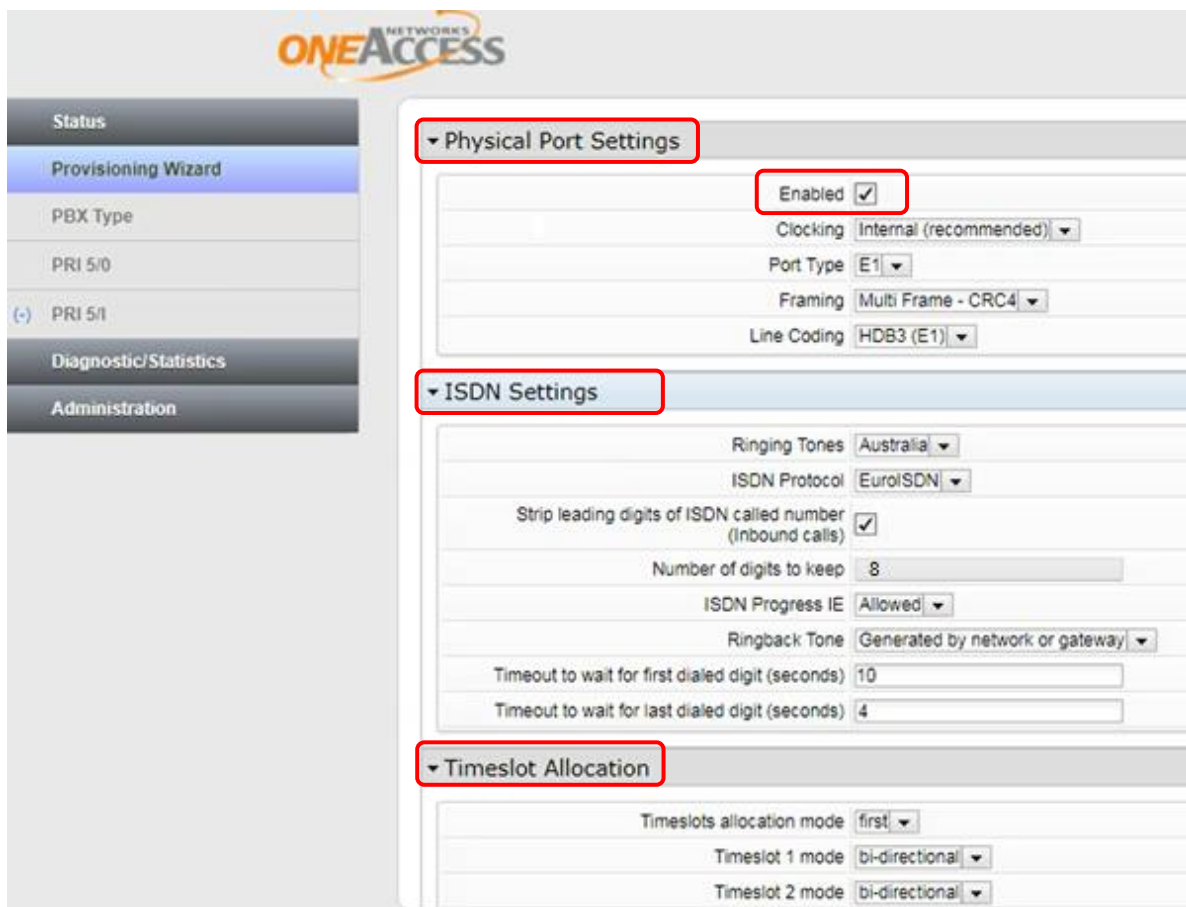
NETWORKS
ONEACCESS

Status
Provisioning Wizard
PBX Type
PRI 5/0
(-) PRI 5/I
Diagnostic/Statistics
Administration

Physical Port Settings

Enabled ✓
Clocking Internal (recommended)
Port Type E1
Framing Multi Frame - CRC4
Line Coding HDB3 (E1)

ISDN Settings

Ringing Tones Australia
ISDN Protocol EuroISDN
Strip leading digits of ISDN called number (Inbound calls) ✓
Number of digits to keep 8
ISDN Progress IE Allowed
Ringback Tone Generated by network or gateway
Timeout to wait for first dialed digit (seconds) 10
Timeout to wait for last dialed digit (seconds) 4

Timeslot Allocation

Timeslots allocation mode first
Timeslot 1 mode bi-directional
Timeslot 2 mode bi-directional